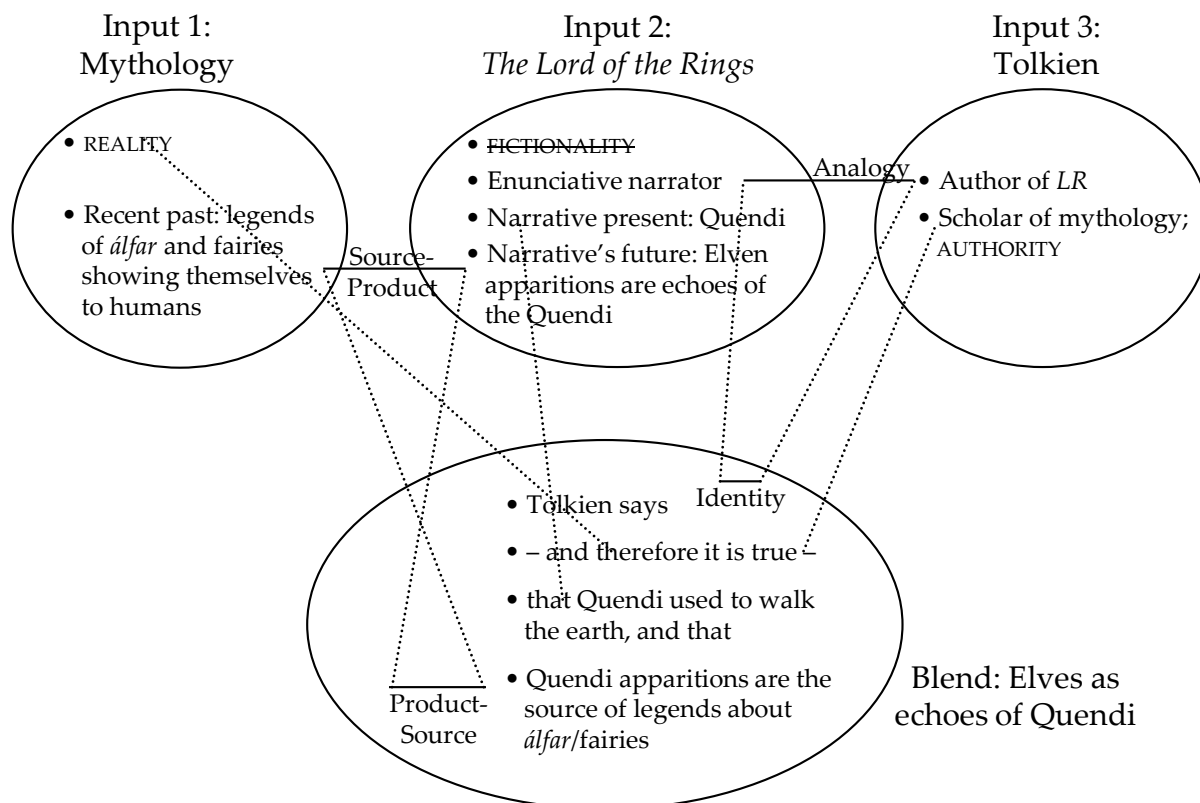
Input 1:
Mythology

Input 2:
*The Lord of the Rings*

Input 3:
Tolkien

• REALITY

• Recent past: legends of *álfar* and fairies showing themselves to humans

• ~~FICTIONALITY~~

• Enunciative narrator

• Narrative present: Quendi

• Narrative's future: Elven apparitions are echoes of the Quendi

Analogy

• Author of *LR*

• Scholar of mythology; AUTHORITY

Source-Product

Identity

• Tolkien says

• – and therefore it is true –

• that Quendi used to walk the earth, and that

• Quendi apparitions are the source of legends about *álfar*/fairies

Product-Source

Blend: Elves as echoes of Quendi